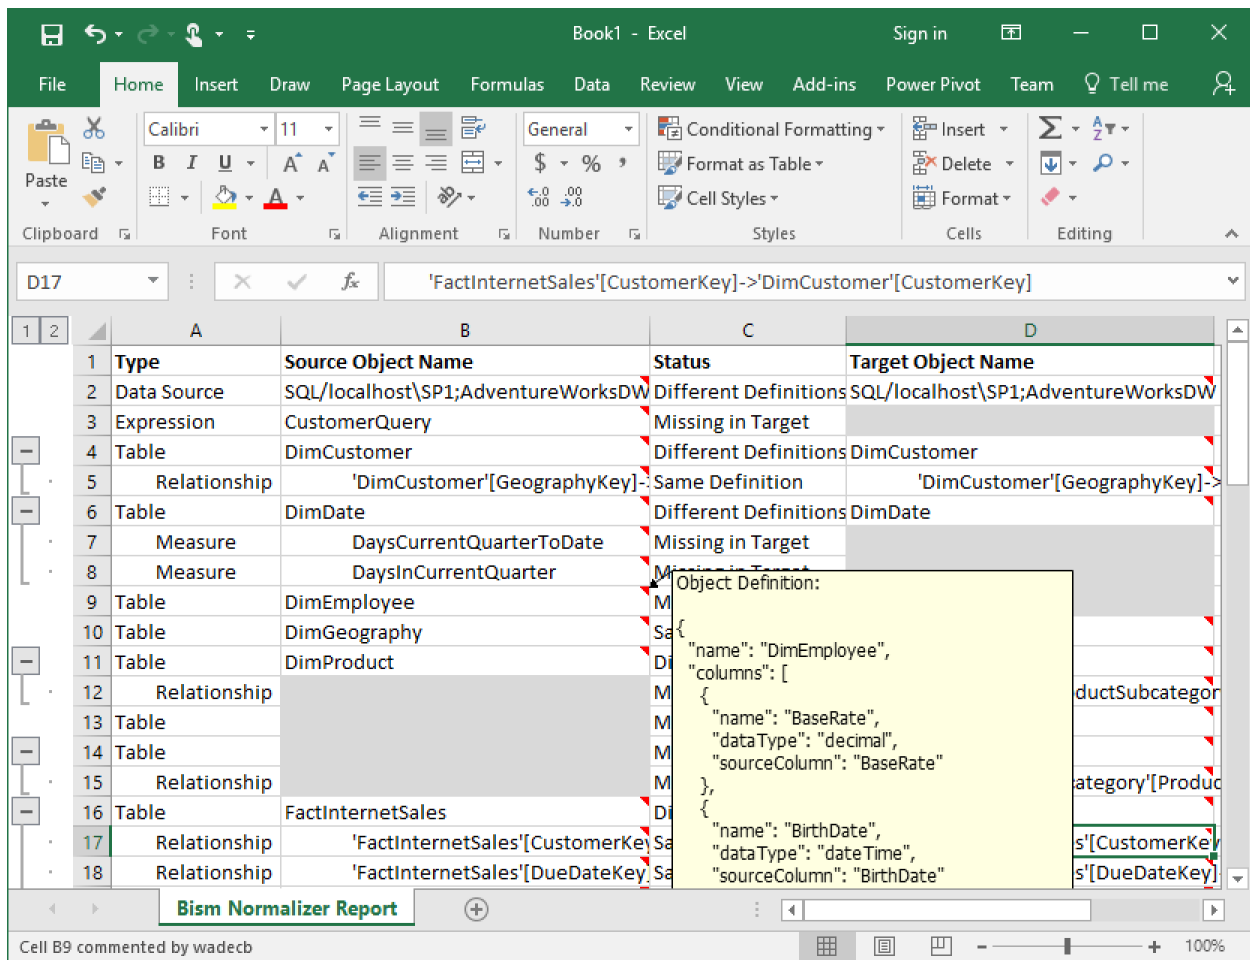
Book1 - Excel
Sign in

File Home Insert Draw Page Layout Formulas Data Review View Add-ins Power Pivot Team Tell me

Paste
Clipboard
Calibri 11
Font
Alignment
General
$ % ,
Number
Conditional Formatting
Format as Table
Cell Styles
Styles
Insert
Delete
Format
Cells
Editing

D17
'FactInternetSales'[CustomerKey]->'DimCustomer'[CustomerKey]

1 2

| | A | B | C | D |
|---|---|---|---|---|
| 1 | Type | Source Object Name | Status | Target Object Name |
| 2 | Data Source | SQL/localhost\SP1;AdventureWorksDW | Different Definitions | SQL/localhost\SP1;AdventureWorksDW |
| 3 | Expression | CustomerQuery | Missing in Target | |
| 4 | Table | DimCustomer | Different Definitions | DimCustomer |
| 5 | Relationship | 'DimCustomer'[GeographyKey]- | Same Definition | 'DimCustomer'[GeographyKey]-> |
| 6 | Table | DimDate | Different Definitions | DimDate |
| 7 | Measure | DaysCurrentQuarterToDate | Missing in Target | |
| 8 | Measure | DaysInCurrentQuarter | M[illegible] | |
| 9 | Table | DimEmployee | M | |
| 10 | Table | DimGeography | Sa | |
| 11 | Table | DimProduct | Di | |
| 12 | Relationship | | M | ductSubcategor |
| 13 | Table | | M | |
| 14 | Table | | M | |
| 15 | Relationship | | M | ategory'[Produc |
| 16 | Table | FactInternetSales | Di | |
| 17 | Relationship | 'FactInternetSales'[CustomerKe | Sa | s'[CustomerKe |
| 18 | Relationship | 'FactInternetSales'[DueDateKey | Sa | s'[DueDateKey] |

Object Definition:
{
"name": "DimEmployee",
"columns": [
{
"name": "BaseRate",
"dataType": "decimal",
"sourceColumn": "BaseRate"
},
{
"name": "BirthDate",
"dataType": "dateTime",
"sourceColumn": "BirthDate"

Bism Normalizer Report

Cell B9 commented by wadecb
100%